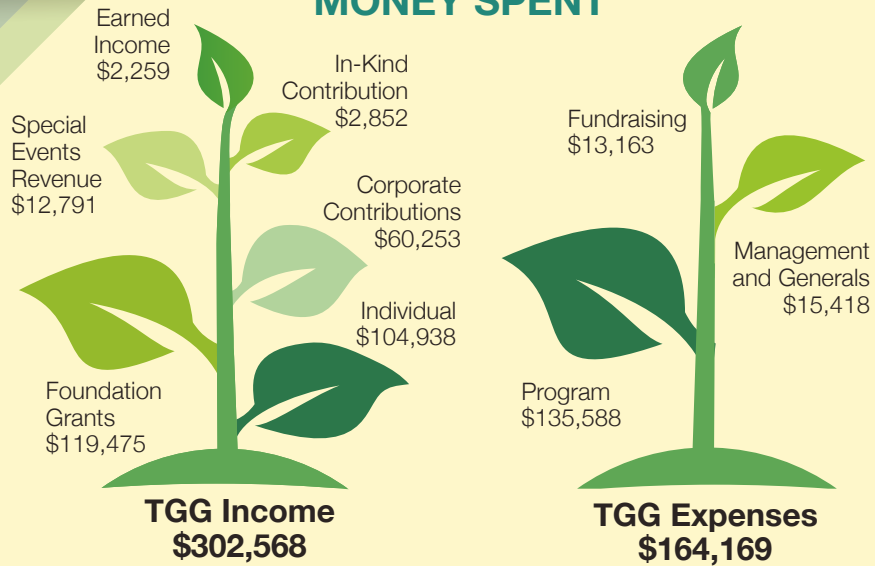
MONEY SPENT

Earned Income $2,259

In-Kind Contribution $2,852

Special Events Revenue $12,791

Corporate Contributions $60,253

Individual $104,938

Foundation Grants $119,475

TGG Income
$302,568

Fundraising $13,163

Management and Generals $15,418

Program $135,588

TGG Expenses
$164,169